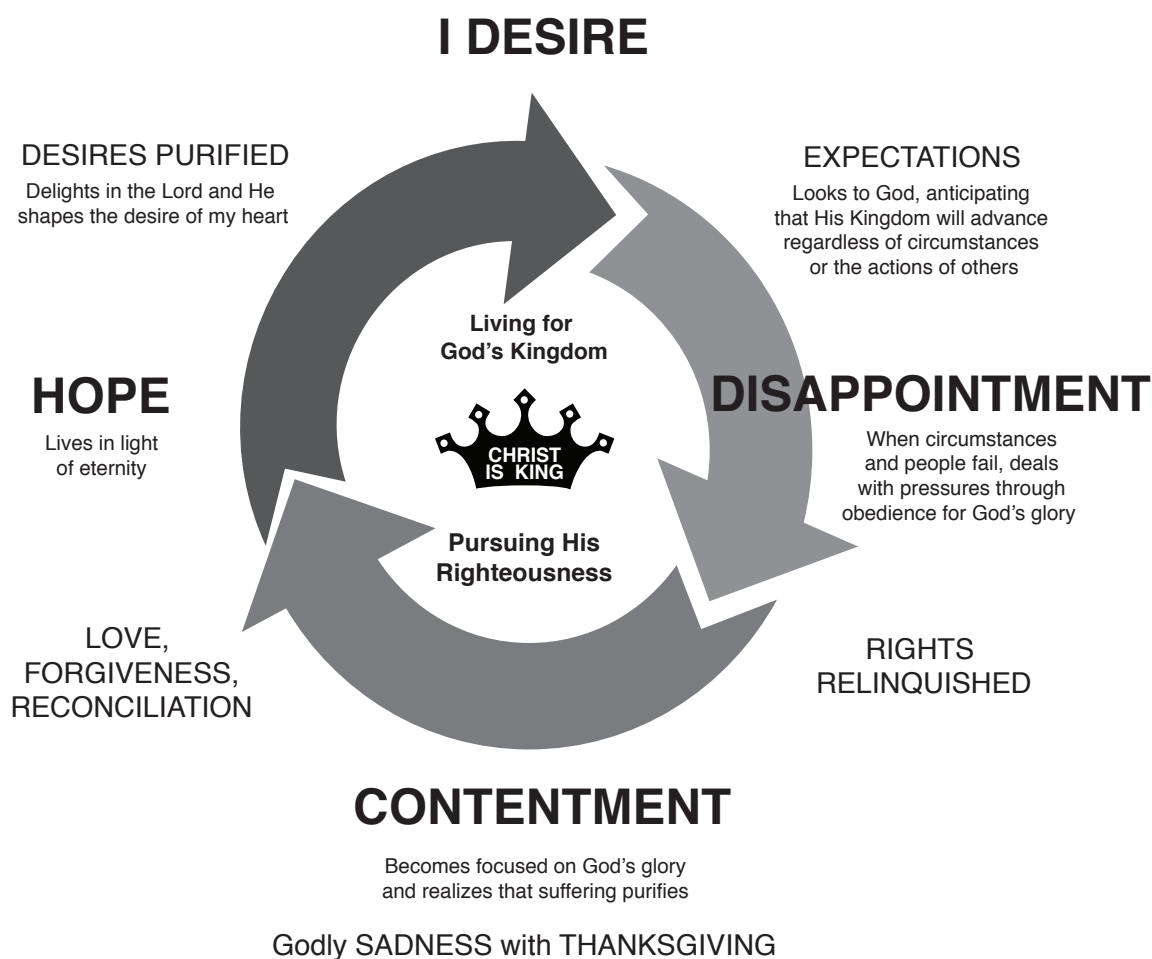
I DESIRE

DESIRES PURIFIED
Delights in the Lord and He shapes the desire of my heart

EXPECTATIONS
Looks to God, anticipating that His Kingdom will advance regardless of circumstances or the actions of others

Living for God's Kingdom

CHRIST IS KING

Pursuing His Righteousness

HOPE
Lives in light of eternity

DISAPPOINTMENT
When circumstances and people fail, deals with pressures through obedience for God's glory

LOVE, FORGIVENESS, RECONCILIATION

RIGHTS RELINQUISHED

CONTENTMENT
Becomes focused on God's glory and realizes that suffering purifies

Godly SADNESS with THANKSGIVING